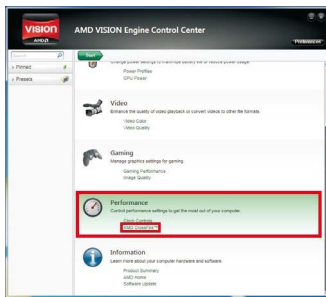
VISION
AMD
AMD VISION Engine Control Center
Preferences
Search
Pinned
Presets
Start
Change power settings to maximize battery life or reduce power usage.
Power Profiles
GPU Power
Video
Enhance the quality of video playback or convert videos to other file formats.
Video Color
Video Quality
Gaming
Manage graphics settings for gaming.
Gaming Performance
Image Quality
Performance
Control performance settings to get the most out of your computer.
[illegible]
AMD CrossFireX
Information
Learn more about your computer hardware and software.
Product Summary
AMD Home
Software Update